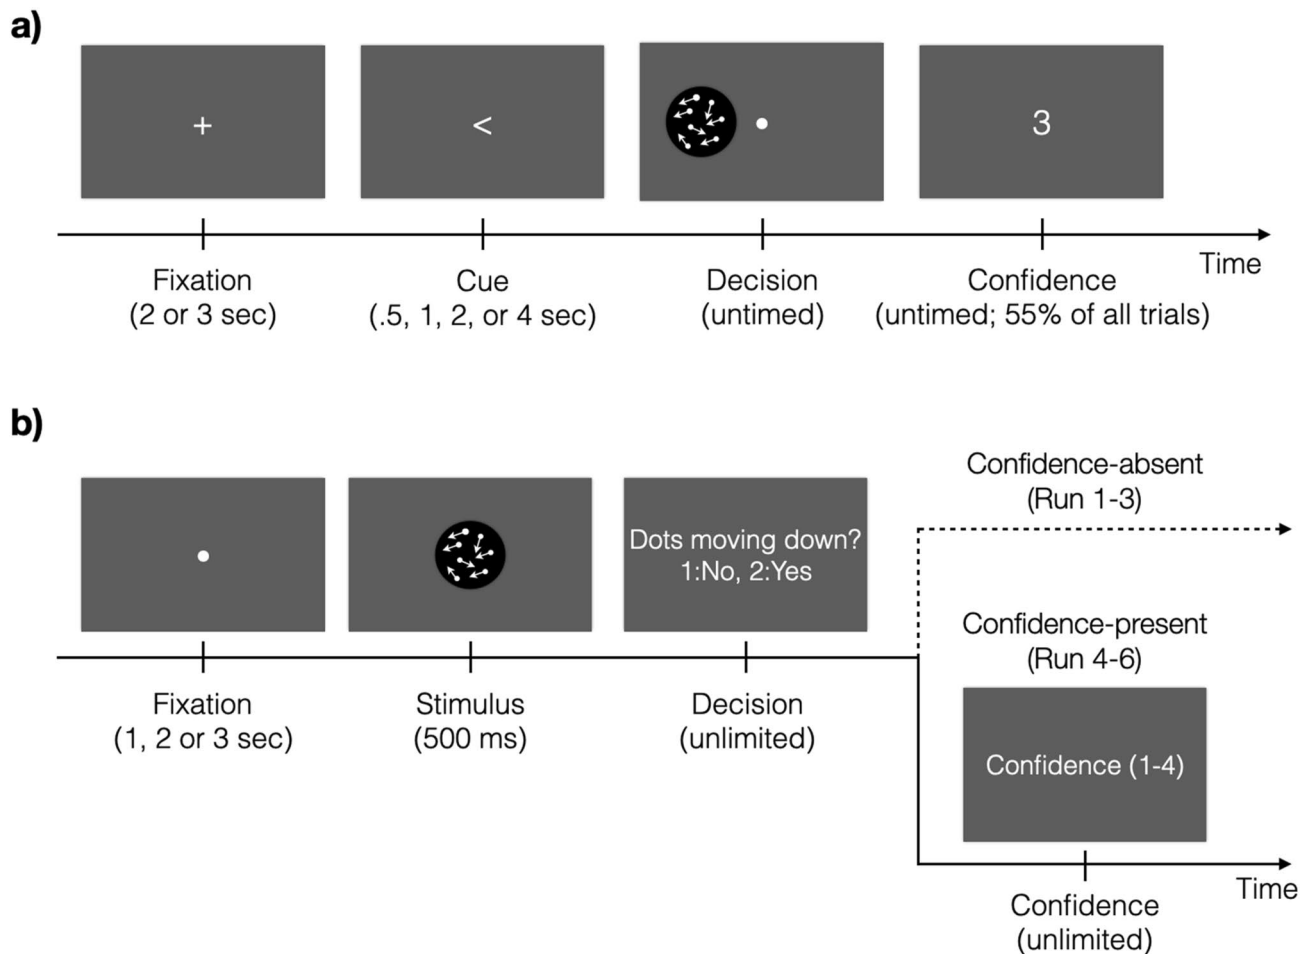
a)

+

<

3

Fixation
(2 or 3 sec)

Cue
(.5, 1, 2, or 4 sec)

Decision
(untimed)

Confidence
(untimed; 55% of all trials)

Time

b)

Dots moving down?
1:No, 2:Yes

Confidence-absent
(Run 1-3)

Confidence-present
(Run 4-6)

Confidence (1-4)

Fixation
(1, 2 or 3 sec)

Stimulus
(500 ms)

Decision
(unlimited)

Time

Confidence
(unlimited)